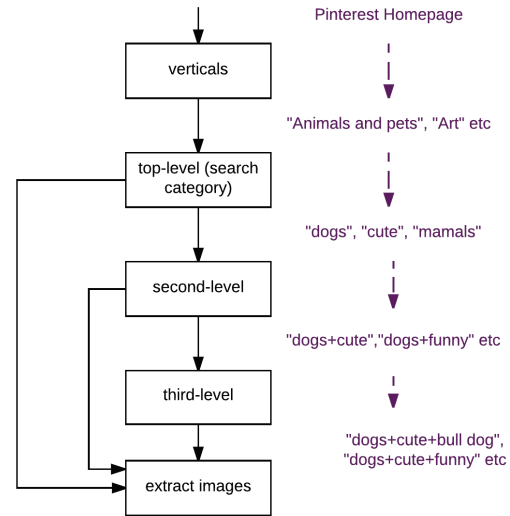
verticals

top-level (search category)

second-level

third-level

extract images

Pinterest Homepage

"Animals and pets", "Art" etc

"dogs", "cute", "mamals"

"dogs+cute","dogs+funny" etc

"dogs+cute+bull dog", "dogs+cute+funny" etc